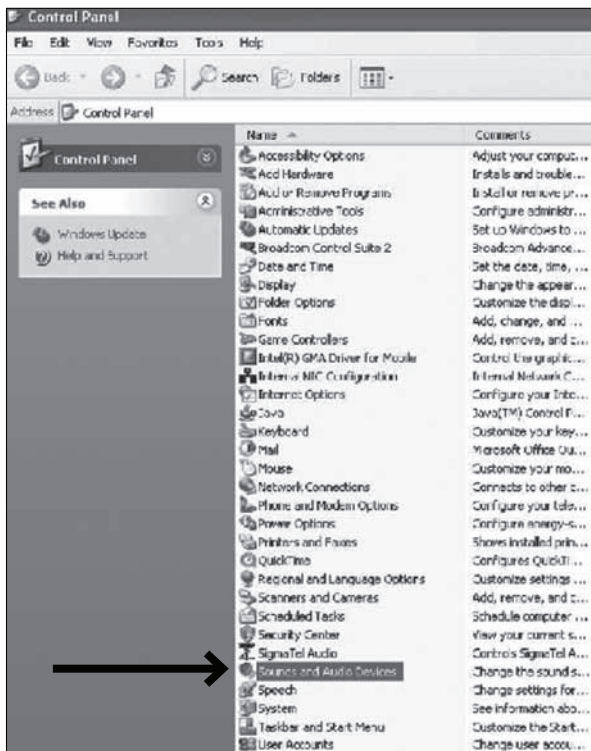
Control Panel

File Edit View Favorites Tools Help

Back Search Folders

Address Control Panel

Control Panel

See Also

Windows Update

Help and Support

| Name | Comments |
|---|---|
| Accessibility Options | Adjust your comput... |
| Add Hardware | Installs and trouble... |
| Add or Remove Programs | Install or remove pr... |
| Administrative Tools | Configure administr... |
| Automatic Updates | Set up Windows to ... |
| Broadcom Control Suite 2 | Broadcom Advance... |
| Date and Time | Set the date, time, ... |
| Display | Change the appear... |
| Folder Options | Customize the displ... |
| Fonts | Add, change, and ... |
| Game Controllers | Add, remove, and c... |
| Intel(R) GMA Driver for Mobile | Control the graphic... |
| Internal NIC Configuration | Internal Network C... |
| Internet Options | Configure your Inte... |
| Java | Java(TM) Control P... |
| Keyboard | Customize your key... |
| Mail | Microsoft Office Ou... |
| Mouse | Customize your mo... |
| Network Connections | Connects to other c... |
| Phone and Modem Options | Configure your tele... |
| Power Options | Configure energy-s... |
| Printers and Faxes | Shows installed prin... |
| QuickTime | Configures QuickTi... |
| Regional and Language Options | Customize settings ... |
| Scanners and Cameras | Add, remove, and c... |
| Scheduled Tasks | Schedule computer ... |
| Security Center | View your current s... |
| SigmaTel Audio | Controls SigmaTel A... |
| Sounds and Audio Devices | Change the sound s... |
| Speech | Change settings for... |
| System | See information abo... |
| Taskbar and Start Menu | Customize the Start... |
| User Accounts | Change user accou... |